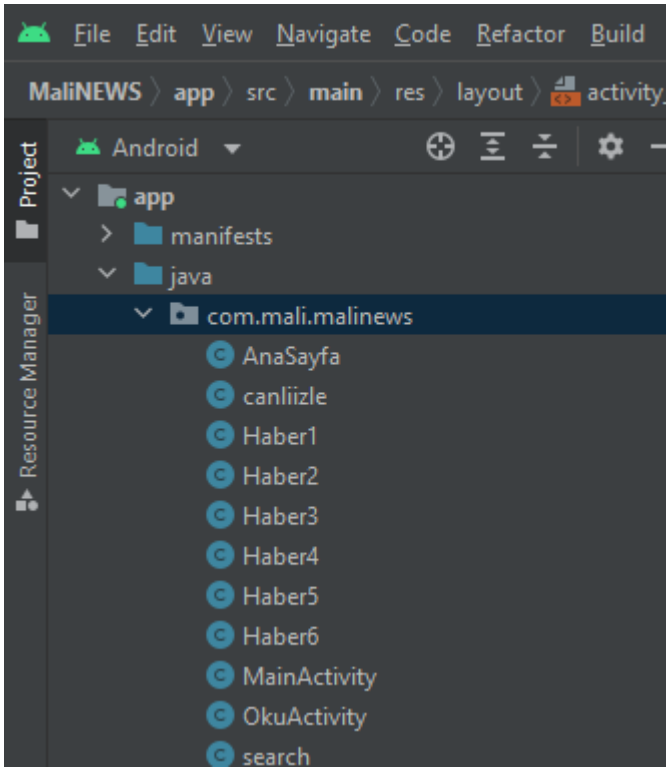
File Edit View Navigate Code Refactor Build

MaliNEWS 〉 app 〉 src 〉 main 〉 res 〉 layout 〉 activity_

Project

Resource Manager

Android

app
manifests
java
com.mali.malinews
AnaSayfa
canliizle
Haber1
Haber2
Haber3
Haber4
Haber5
Haber6
MainActivity
OkuActivity
search